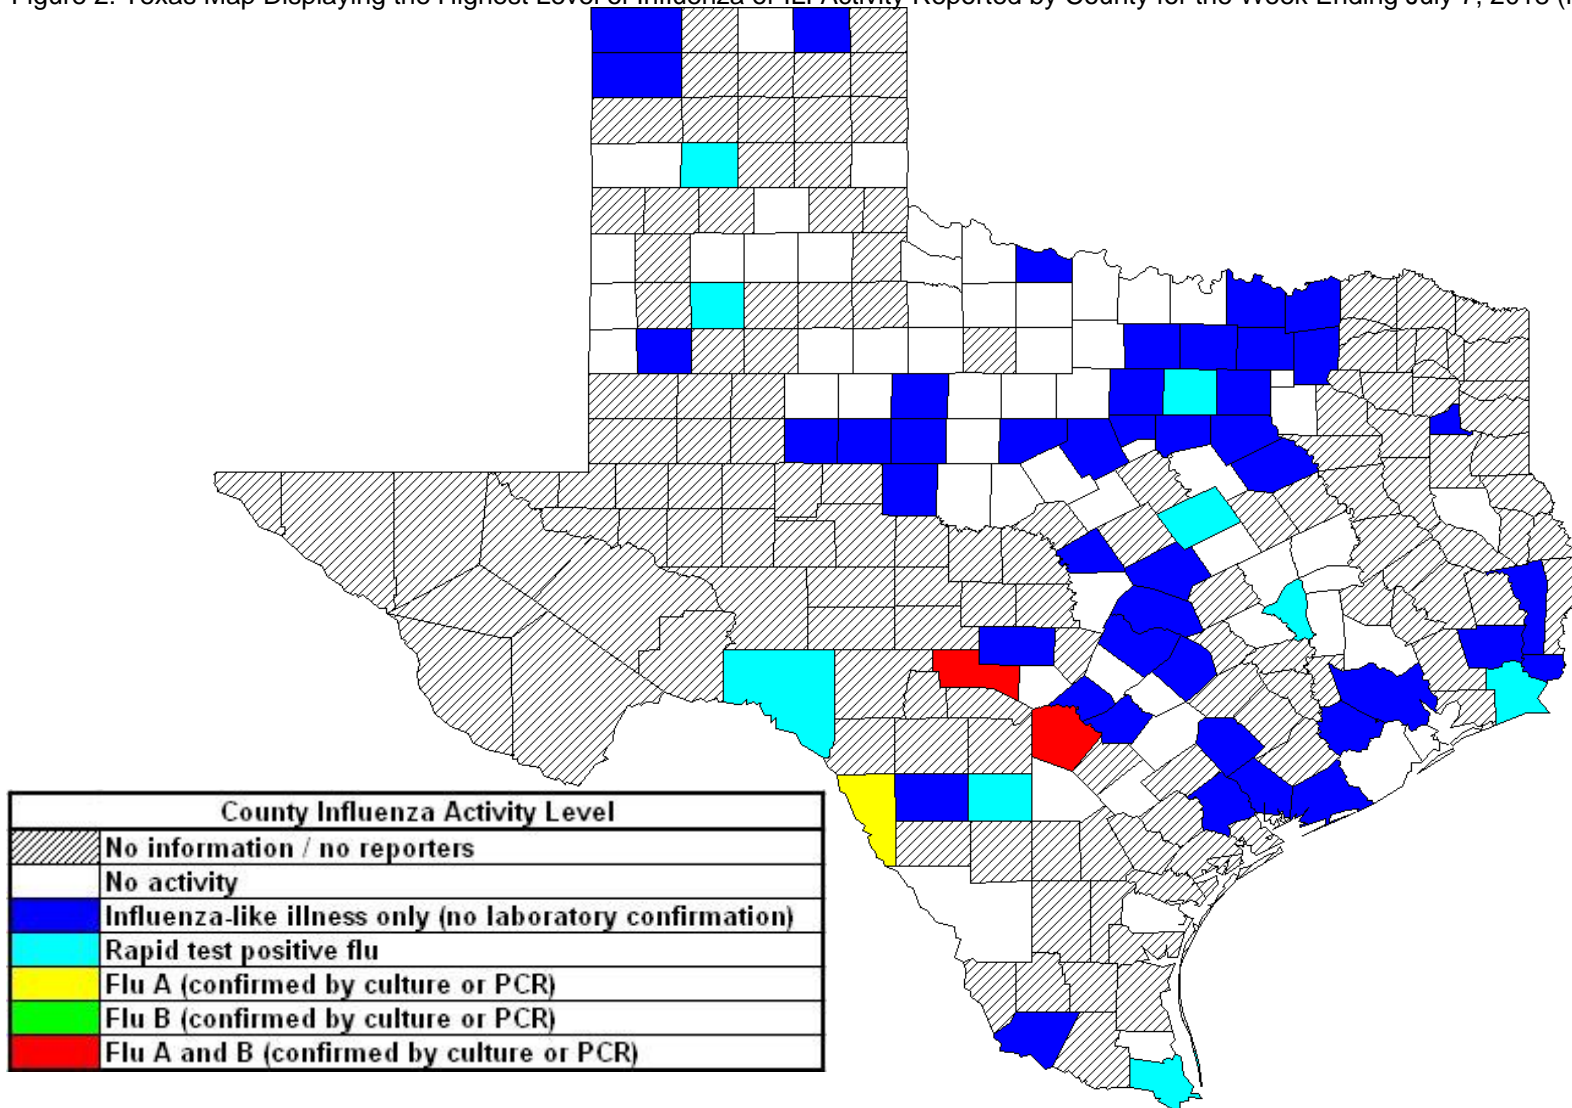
Figure 2. Texas Map Displaying the Highest Level of Influenza or ILI Activity Reported by County for the Week Ending July 7, 2018 ([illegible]

| County Influenza Activity Level | |
|---|---|
| | No information / no reporters |
| | No activity |
| | Influenza-like illness only (no laboratory confirmation) |
| | Rapid test positive flu |
| | Flu A (confirmed by culture or PCR) |
| | Flu B (confirmed by culture or PCR) |
| | Flu A and B (confirmed by culture or PCR) |